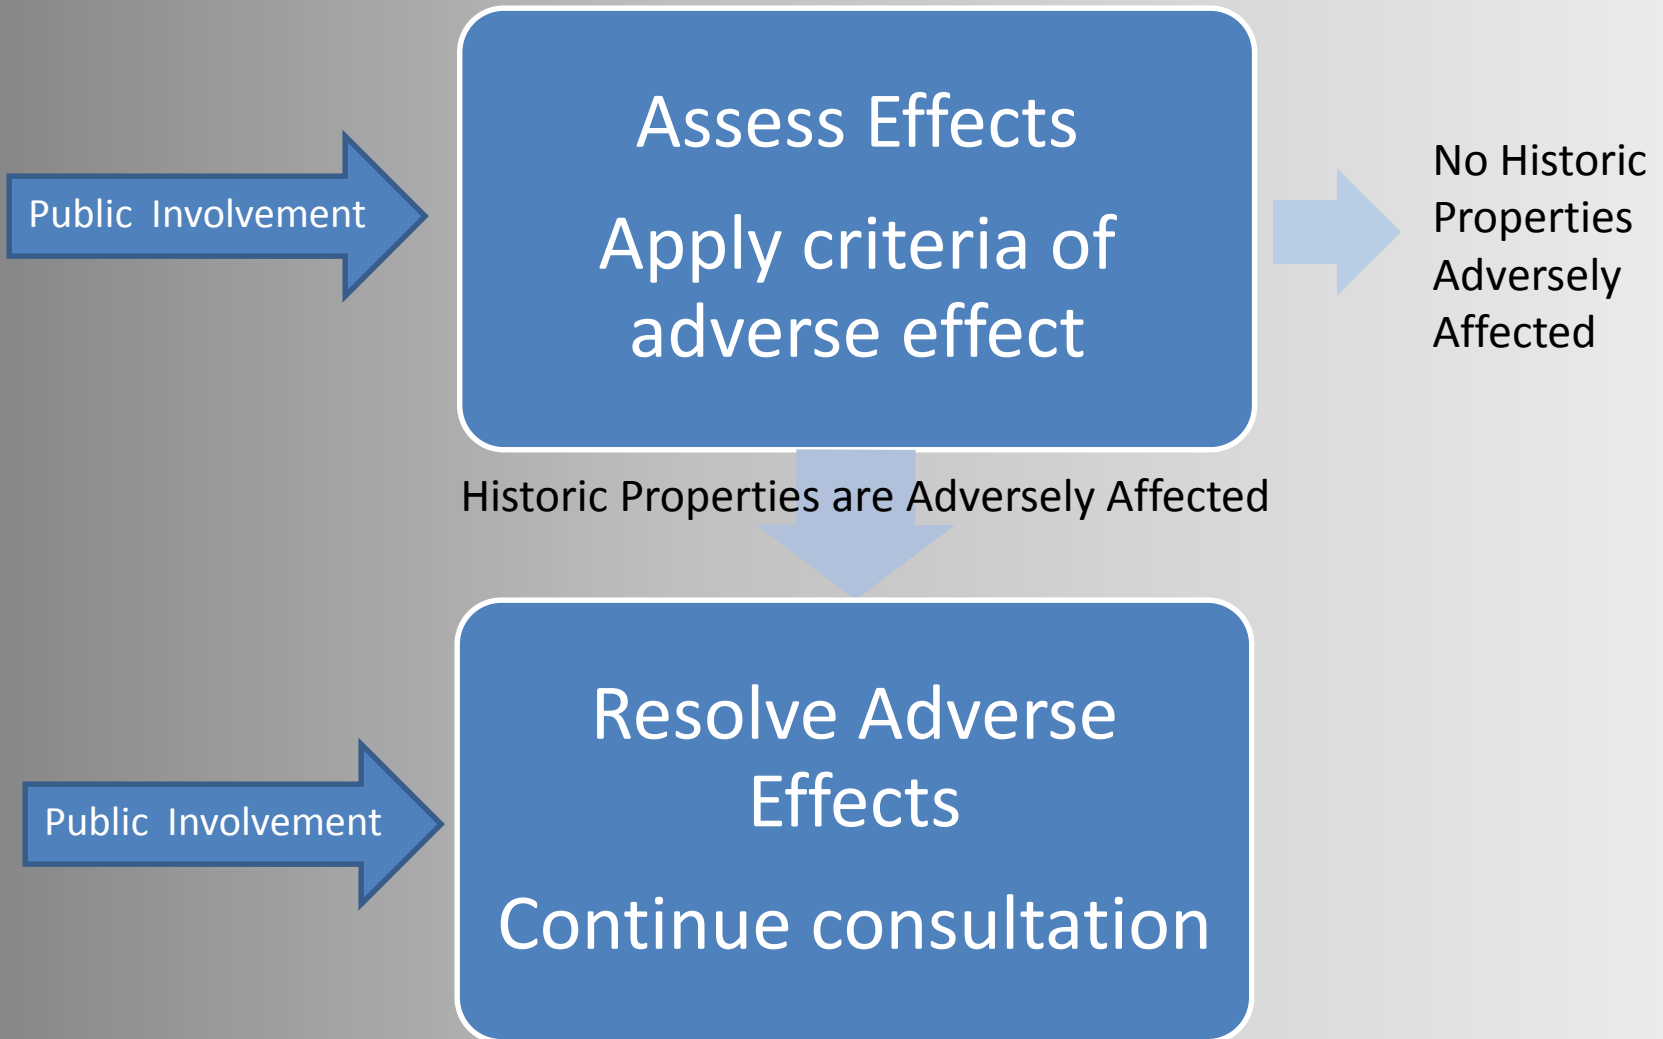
Public Involvement

Assess Effects

Apply criteria of adverse effect

No Historic Properties Adversely Affected

Historic Properties are Adversely Affected

Public Involvement

Resolve Adverse Effects

Continue consultation